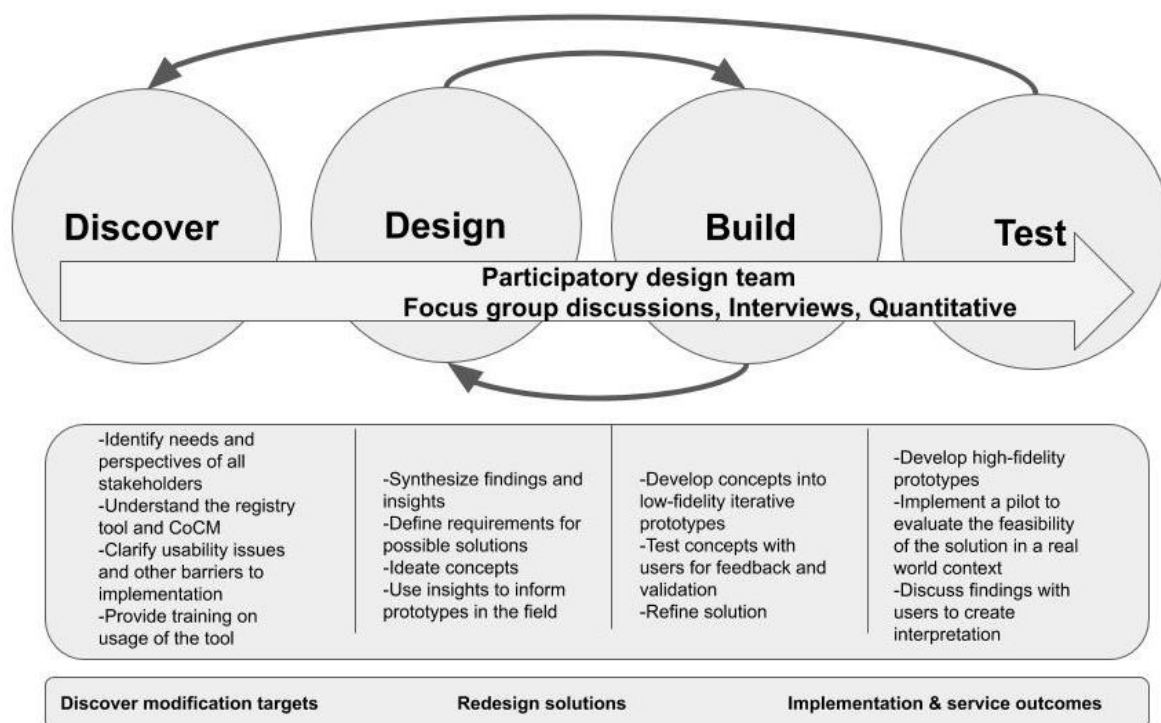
Discover

Design

Build

Test

Participatory design team
Focus group discussions, Interviews, Quantitative

-Identify needs and perspectives of all stakeholders
-Understand the registry tool and CoCM
-Clarify usability issues and other barriers to implementation
-Provide training on usage of the tool

-Synthesize findings and insights
-Define requirements for possible solutions
-Ideate concepts
-Use insights to inform prototypes in the field

-Develop concepts into low-fidelity iterative prototypes
-Test concepts with users for feedback and validation
-Refine solution

-Develop high-fidelity prototypes
-Implement a pilot to evaluate the feasibility of the solution in a real world context
-Discuss findings with users to create interpretation

Discover modification targets

Redesign solutions

Implementation & service outcomes